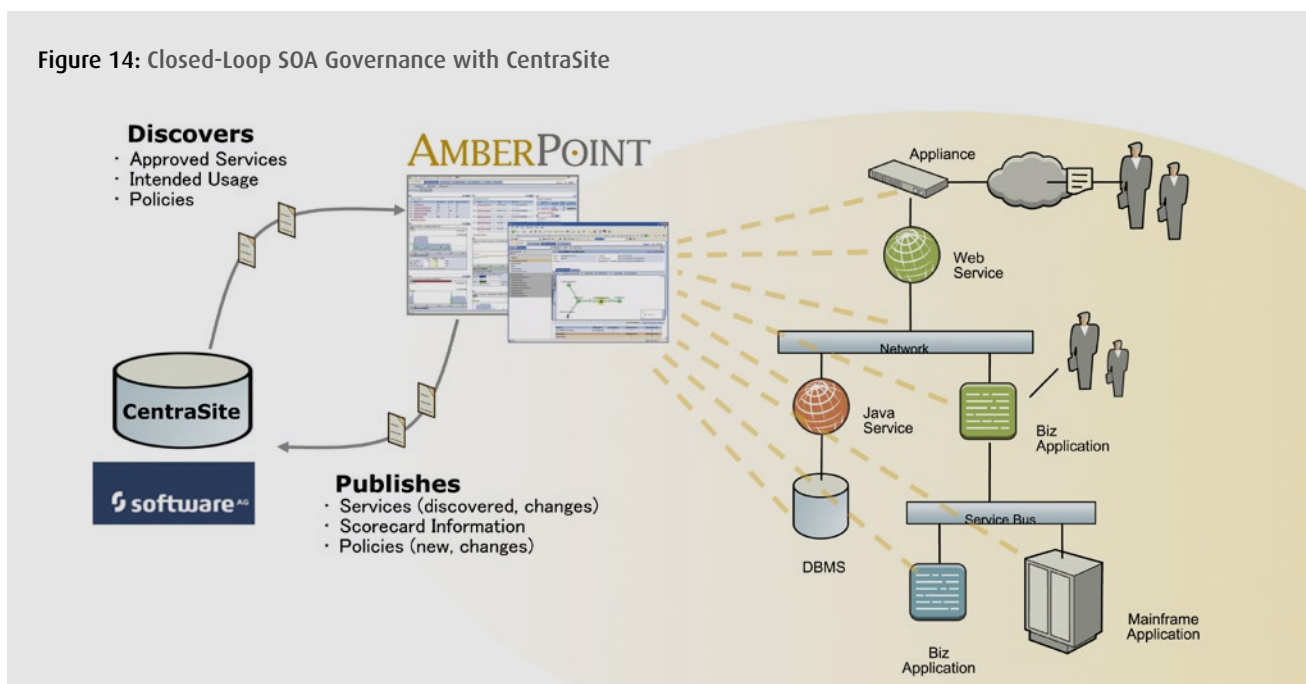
Figure 14: Closed-Loop SOA Governance with CentraSite

Discovers
· Approved Services
· Intended Usage
· Policies

AMBERPOINT

CentraSite

software AG

Publishes
· Services (discovered, changes)
· Scorecard Information
· Policies (new, changes)

Appliance

Web Service

Network

Java Service

Biz Application

DBMS

Service Bus

Biz Application

Mainframe Application